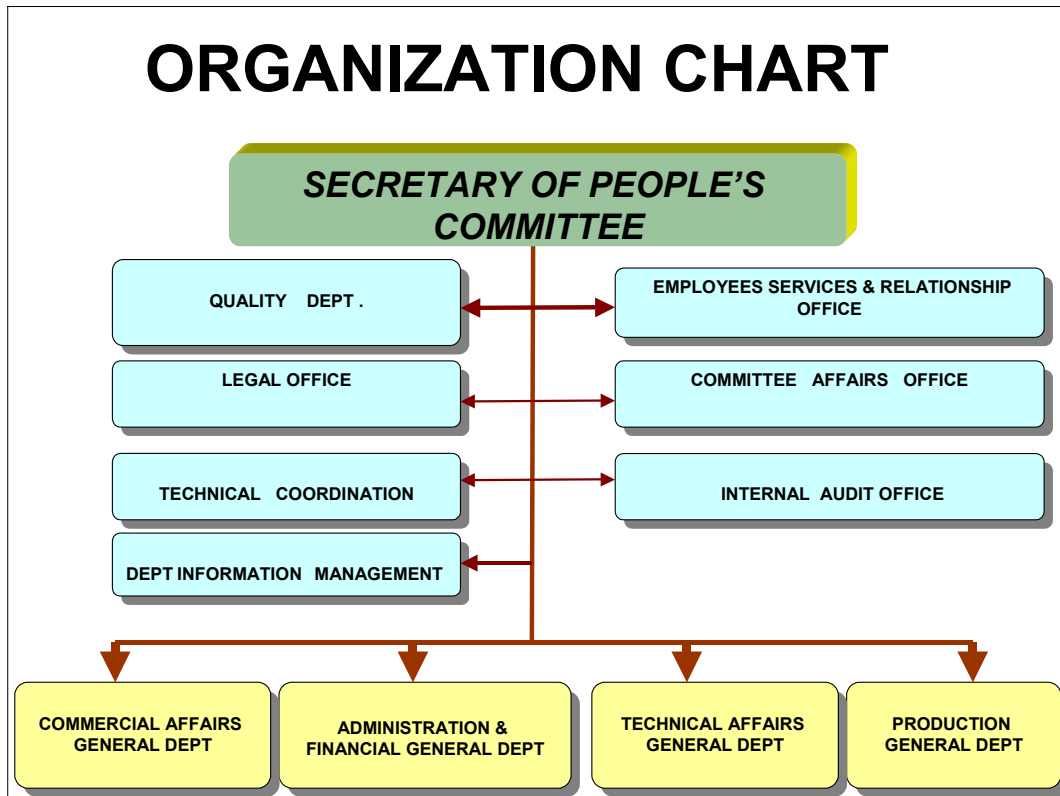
ORGANIZATION CHART

SECRETARY OF PEOPLE'S COMMITTEE

QUALITY DEPT .

EMPLOYEES SERVICES & RELATIONSHIP OFFICE

LEGAL OFFICE

COMMITTEE AFFAIRS OFFICE

TECHNICAL COORDINATION

INTERNAL AUDIT OFFICE

DEPT INFORMATION MANAGEMENT

COMMERCIAL AFFAIRS GENERAL DEPT

ADMINISTRATION & FINANCIAL GENERAL DEPT

TECHNICAL AFFAIRS GENERAL DEPT

PRODUCTION GENERAL DEPT